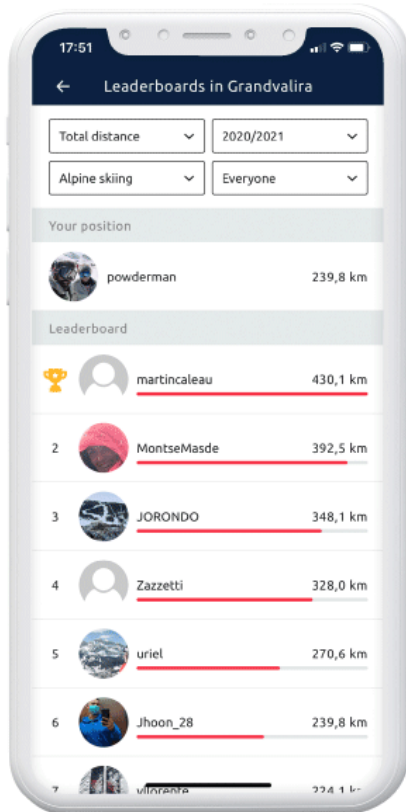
17:51

Leaderboards in Grandvalira

Total distance
2020/2021
Alpine skiing
Everyone

Your position

powderman 239,8 km

Leaderboard

martincaleau 430,1 km
2 MontseMasde 392,5 km
3 JORONDO 348,1 km
4 Zazzetti 328,0 km
5 uriel 270,6 km
6 Jhoon_28 239,8 km
7 vilorente 224,1 km